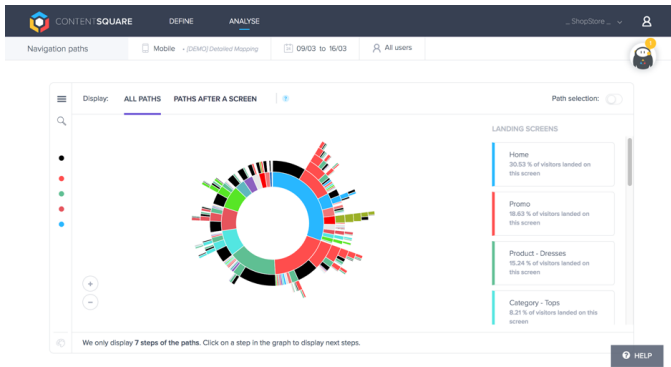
CONTENTSQUARE DEFINE ANALYSE _ShopStore _

Navigation paths Mobile • [DEMO] Detailed Mapping 09/03 to 16/03 All users

Display: ALL PATHS PATHS AFTER A SCREEN

Path selection:

LANDING SCREENS

Home
30.53 % of visitors landed on this screen

Promo
18.63 % of visitors landed on this screen

Product - Dresses
15.24 % of visitors landed on this screen

Category - Tops
8.21 % of visitors landed on this screen

+
−

We only display 7 steps of the paths. Click on a step in the graph to display next steps.

HELP